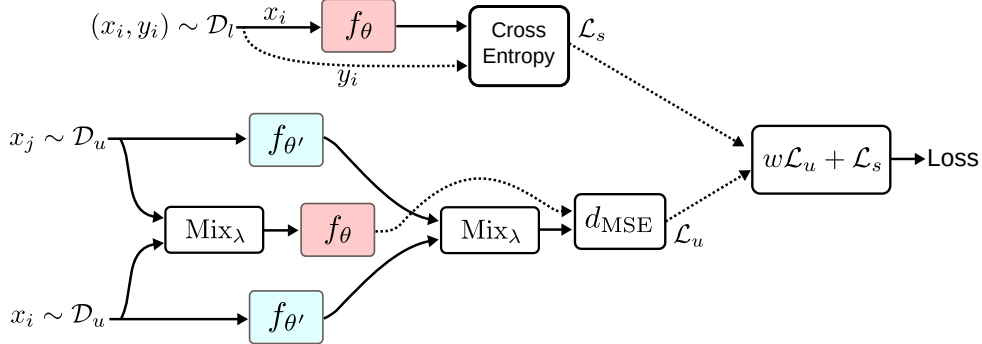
$(x_i, y_i) \sim \mathcal{D}_l$
$x_i$
$f_\theta$
Cross Entropy
$\mathcal{L}_s$
$y_i$

$x_j \sim \mathcal{D}_u$
$f_{\theta'}$
$w\mathcal{L}_u + \mathcal{L}_s$
Loss
$\text{Mix}_\lambda$
$f_\theta$
$\text{Mix}_\lambda$
$d_{\text{MSE}}$
$\mathcal{L}_u$
$x_i \sim \mathcal{D}_u$
$f_{\theta'}$